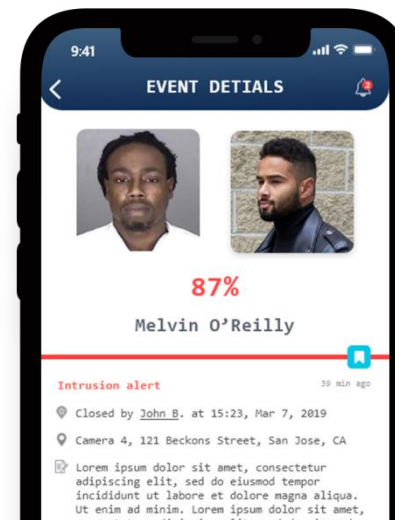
9:41

EVENT DETIALS

2

87%

Melvin O'Reilly

Intrusion alert

39 min ago

Closed by John B. at 15:23, Mar 7, 2019

Camera 4, 121 Beckons Street, San Jose, CA

Lorem ipsum dolor sit amet, consectetur adipiscing elit, sed do eiusmod tempor incididunt ut labore et dolore magna aliqua. Ut enim ad minim. Lorem ipsum dolor sit amet, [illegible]